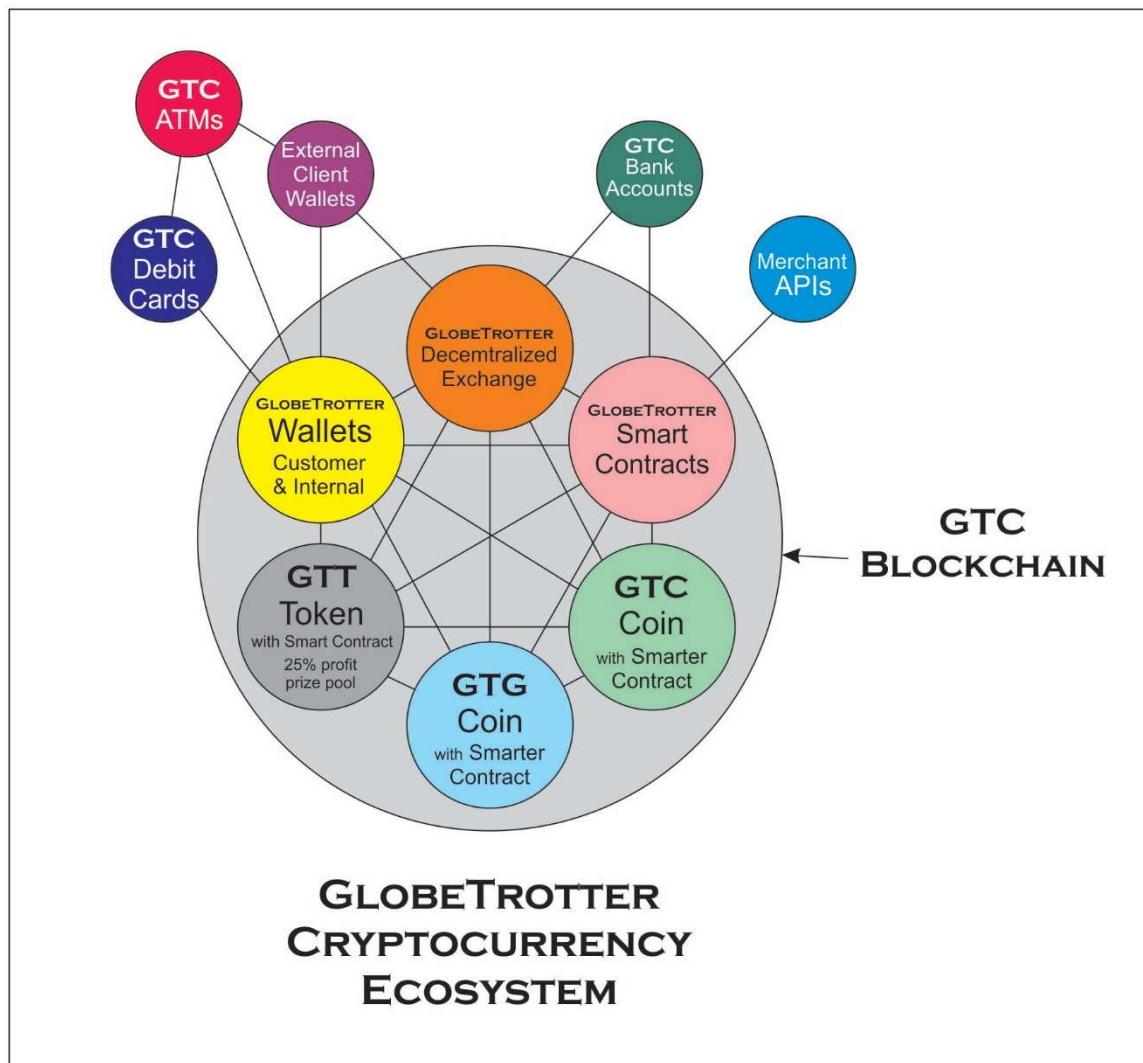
GTC ATMs

External Client Wallets

GTC Bank Accounts

GTC Debit Cards

Merchant APIs

GLOBETROTTER Decemtralized Exchange

GLOBETROTTER Wallets Customer & Internal

GLOBETROTTER Smart Contracts

GTC BLOCKCHAIN

GTT Token with Smart Contract 25% profit prize pool

GTC Coin with Smarter Contract

GTG Coin with Smarter Contract

GLOBETROTTER CRYPTOCURRENCY ECOSYSTEM